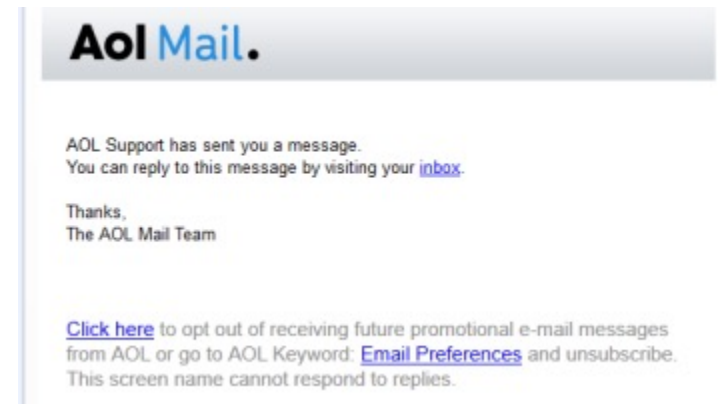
Aol Mail.

AOL Support has sent you a message.
You can reply to this message by visiting your inbox.

Thanks,
The AOL Mail Team

Click here to opt out of receiving future promotional e-mail messages from AOL or go to AOL Keyword: Email Preferences and unsubscribe. This screen name cannot respond to replies.